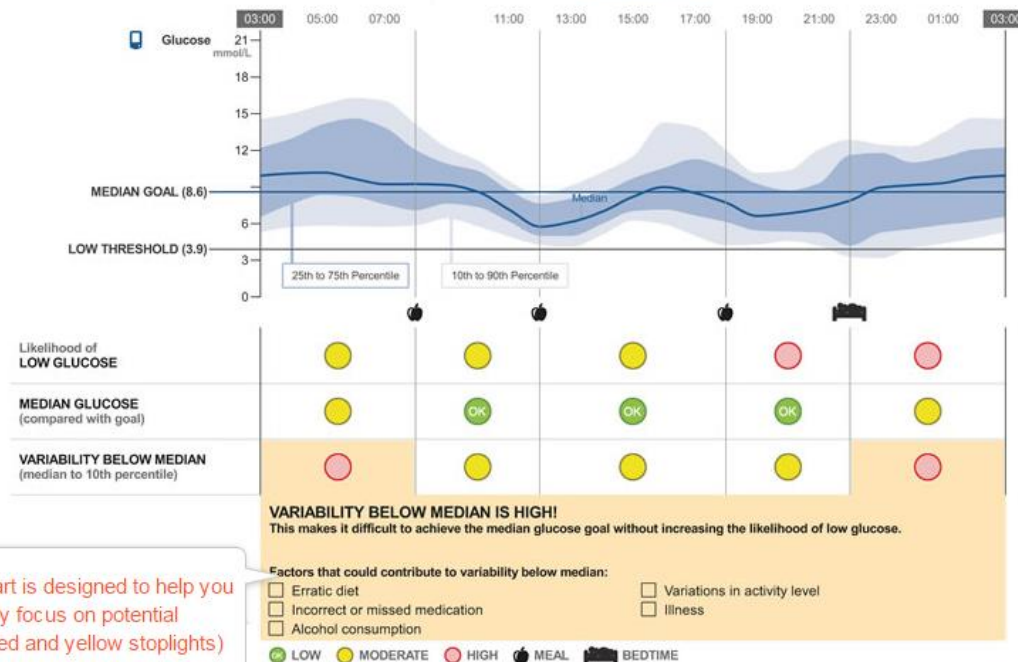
03:00 05:00 07:00 11:00 13:00 15:00 17:00 19:00 21:00 23:00 01:00 03:00

Glucose 21 mmol/L

18

15

12

MEDIAN GOAL (8.6)

Median

6

LOW THRESHOLD (3.9)

3

0

25th to 75th Percentile

10th to 90th Percentile

Likelihood of LOW GLUCOSE

MEDIAN GLUCOSE (compared with goal)

OK OK OK

VARIABILITY BELOW MEDIAN (median to 10th percentile)

VARIABILITY BELOW MEDIAN IS HIGH!
This makes it difficult to achieve the median glucose goal without increasing the likelihood of low glucose.

Factors that could contribute to variability below median:
☐ Erratic diet
☐ Incorrect or missed medication
☐ Alcohol consumption
☐ Variations in activity level
☐ Illness

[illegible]art is designed to help you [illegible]y focus on potential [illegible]ed and yellow stoplights)

OK LOW MODERATE HIGH MEAL BEDTIME